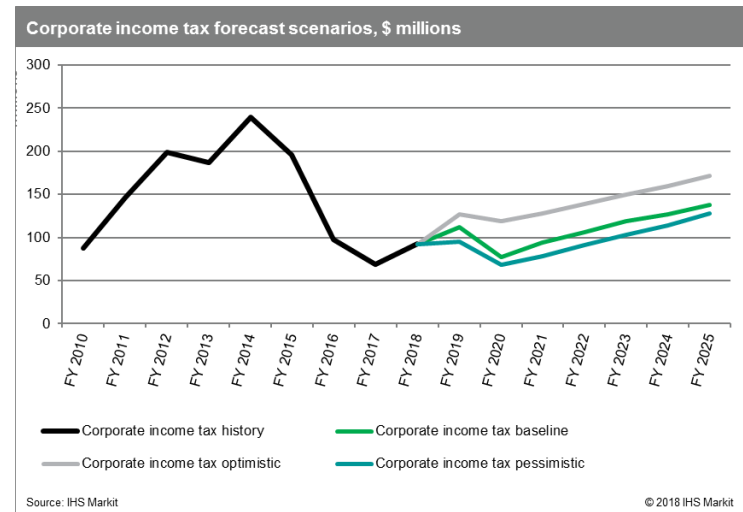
Corporate income tax forecast scenarios, $ millions

300
250
200
150
100
50
0

FY 2010
FY 2011
FY 2012
FY 2013
FY 2014
FY 2015
FY 2016
FY 2017
FY 2018
FY 2019
FY 2020
FY 2021
FY 2022
FY 2023
FY 2024
FY 2025

Corporate income tax history
Corporate income tax baseline
Corporate income tax optimistic
Corporate income tax pessimistic

Source: IHS Markit
© 2018 IHS Markit